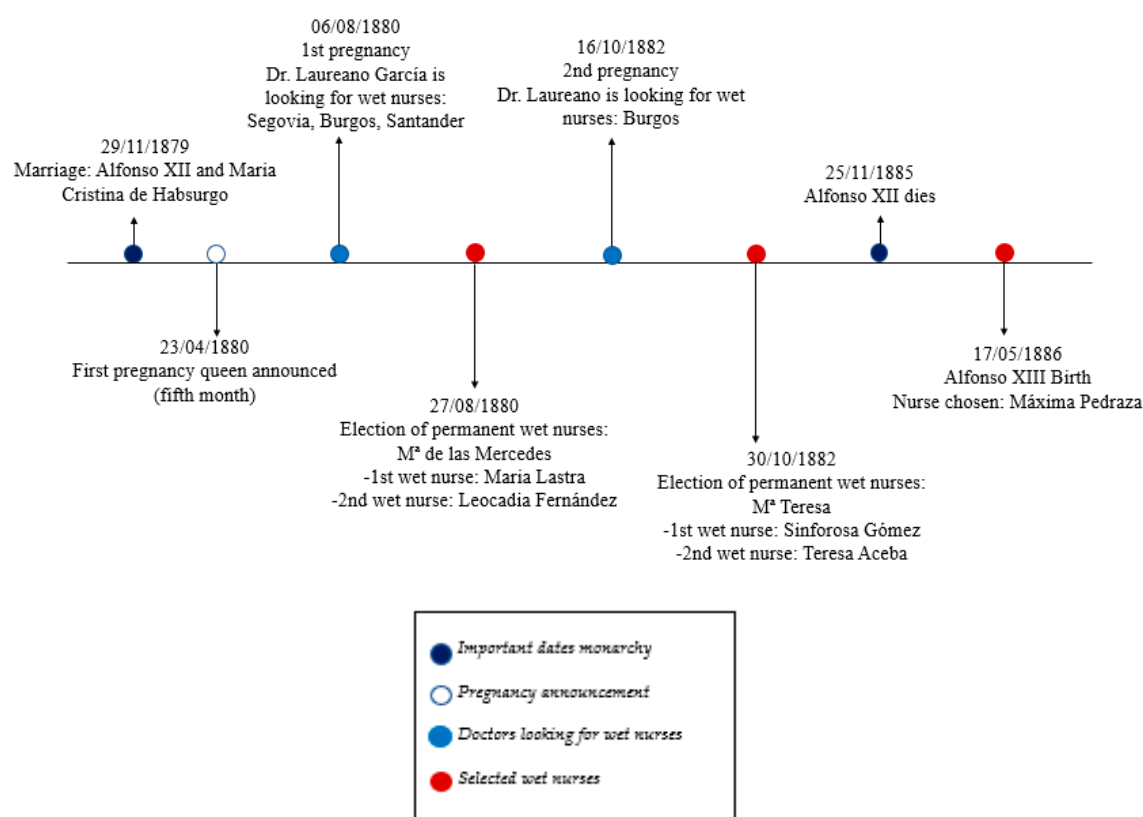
06/08/1880
1st pregnancy
Dr. Laureano García is looking for wet nurses:
Segovia, Burgos, Santander

16/10/1882
2nd pregnancy
Dr. Laureano is looking for wet nurses: Burgos

29/11/1879
Marriage: Alfonso XII and Maria Cristina de Habsurgo

25/11/1885
Alfonso XII dies

23/04/1880
First pregnancy queen announced
(fifth month)

27/08/1880
Election of permanent wet nurses:
Mª de las Mercedes
-1st wet nurse: Maria Lastra
-2nd wet nurse: Leocadia Fernández

30/10/1882
Election of permanent wet nurses:
Mª Teresa
-1st wet nurse: Sinforosa Gómez
-2nd wet nurse: Teresa Aceba

17/05/1886
Alfonso XIII Birth
Nurse chosen: Máxima Pedraza

Important dates monarchy
Pregnancy announcement
Doctors looking for wet nurses
Selected wet nurses